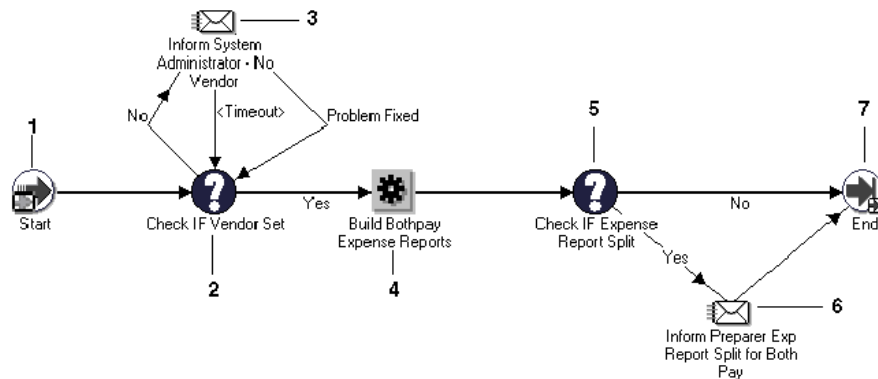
3

Inform System Administrator - No Vendor

No

<Timeout>

Problem Fixed

1

Start

Check IF Vendor Set

2

Yes

Build Bothpay Expense Reports

4

5

Check IF Expense Report Split

No

7

End

Yes

6

Inform Preparer Exp Report Split for Both Pay